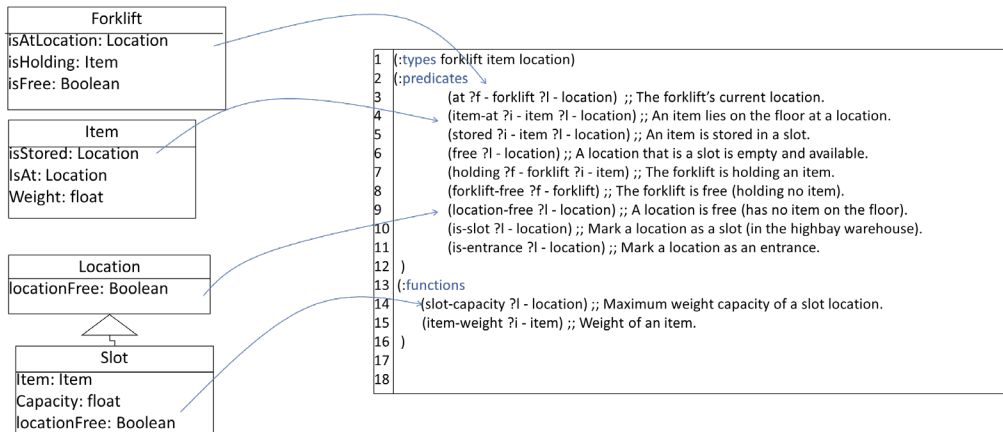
Forklift
isAtLocation: Location
isHolding: Item
isFree: Boolean

Item
isStored: Location
IsAt: Location
Weight: float

Location
locationFree: Boolean

Slot
Item: Item
Capacity: float
locationFree: Boolean

1 (:types forklift item location)
2 (:predicates
3 (at ?f - forklift ?l - location) ;; The forklift's current location.
4 (item-at ?i - item ?l - location) ;; An item lies on the floor at a location.
5 (stored ?i - item ?l - location) ;; An item is stored in a slot.
6 (free ?l - location) ;; A location that is a slot is empty and available.
7 (holding ?f - forklift ?i - item) ;; The forklift is holding an item.
8 (forklift-free ?f - forklift) ;; The forklift is free (holding no item).
9 (location-free ?l - location) ;; A location is free (has no item on the floor).
10 (is-slot ?l - location) ;; Mark a location as a slot (in the highbay warehouse).
11 (is-entrance ?l - location) ;; Mark a location as an entrance.
12 )
13 (:functions
14 (slot-capacity ?l - location) ;; Maximum weight capacity of a slot location.
15 (item-weight ?i - item) ;; Weight of an item.
16 )
17
18